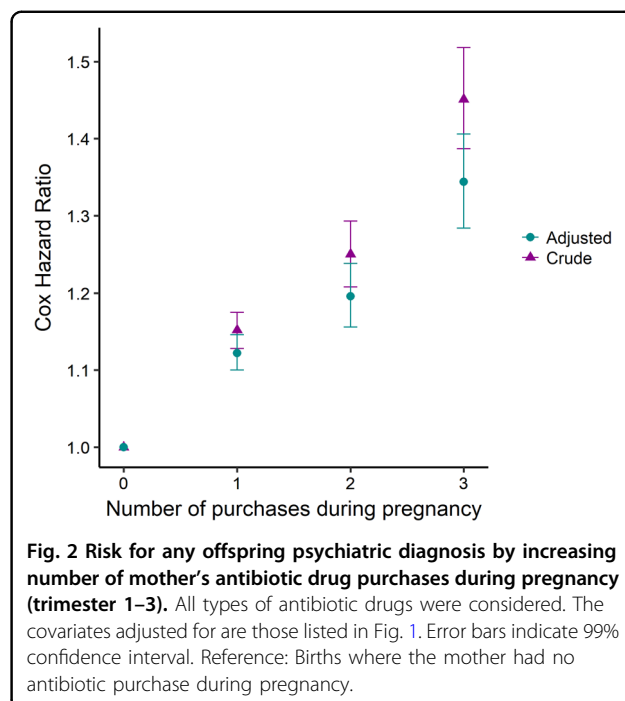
Cox Hazard Ratio

1.5

1.4

1.3

1.2

1.1

1.0

0

1

2

3

Number of purchases during pregnancy

Adjusted

Crude

**Fig. 2 Risk for any offspring psychiatric diagnosis by increasing number of mother's antibiotic drug purchases during pregnancy (trimester 1–3).** All types of antibiotic drugs were considered. The covariates adjusted for are those listed in Fig. 1. Error bars indicate 99% confidence interval. Reference: Births where the mother had no antibiotic purchase during pregnancy.